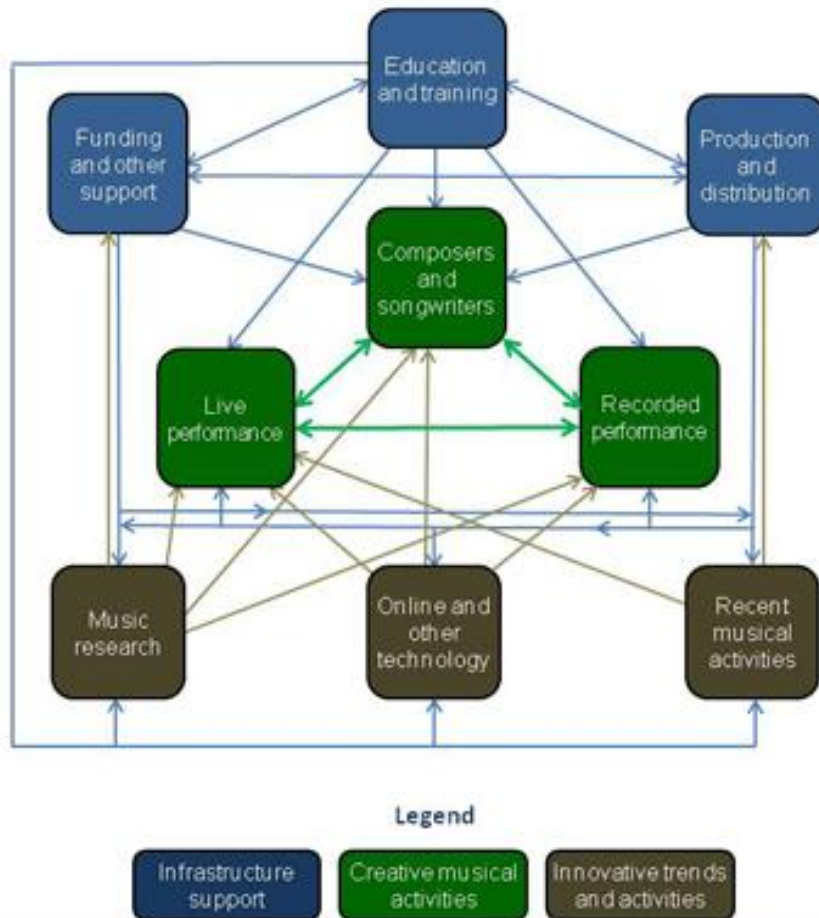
Education and training

Funding and other support

Production and distribution

Composers and songwriters

Live performance

Recorded performance

Music research

Online and other technology

Recent musical activities

Legend

Infrastructure support

Creative musical activities

Innovative trends and activities